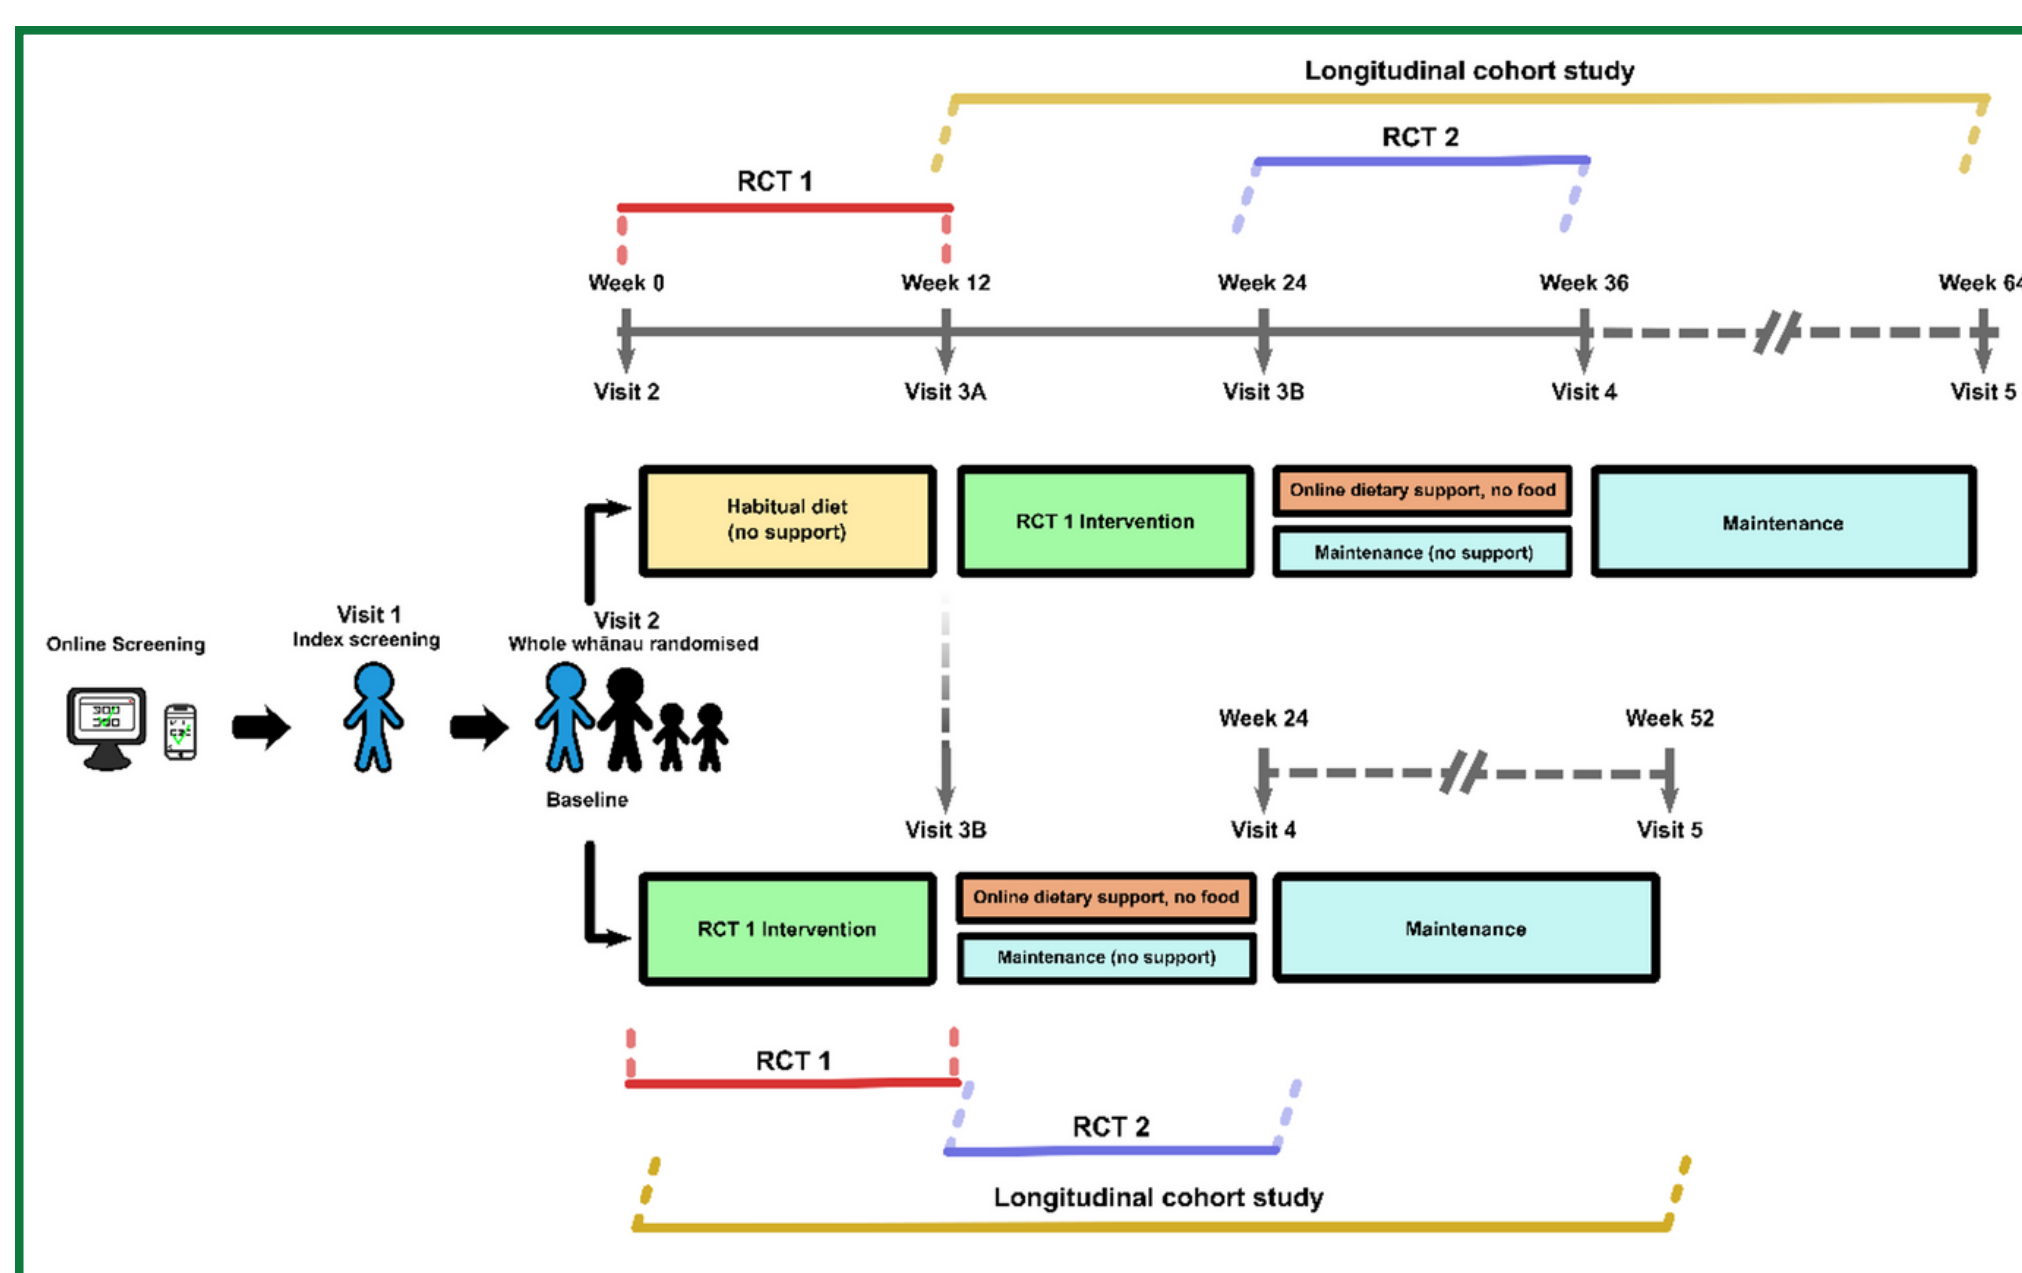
Longitudinal cohort study

RCT 2

RCT 1

Week 0
Week 12
Week 24
Week 36
Week 64

Visit 2
Visit 3A
Visit 3B
Visit 4
Visit 5

Habitual diet (no support)

RCT 1 Intervention

Online dietary support, no food

Maintenance (no support)

Maintenance

Online Screening

Visit 1
Index screening

Visit 2
Whole whānau randomised

Baseline

Week 24
Week 52

Visit 3B
Visit 4
Visit 5

RCT 1 Intervention

Online dietary support, no food

Maintenance (no support)

Maintenance

RCT 1

RCT 2

Longitudinal cohort study